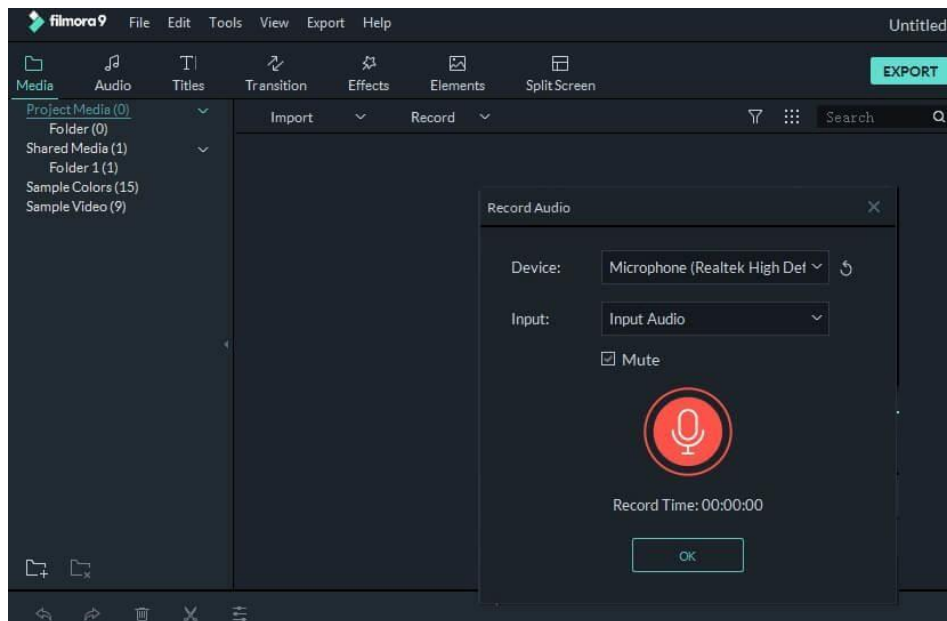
filmora9 File Edit Tools View Export Help Untitled

Media Audio Titles Transition Effects Elements Split Screen EXPORT

Project Media (0)
Folder (0)
Shared Media (1)
Folder 1 (1)
Sample Colors (15)
Sample Video (9)

Import Record Search

Record Audio

Device: Microphone (Realtek High Def

Input: Input Audio

Mute

Record Time: 00:00:00

OK